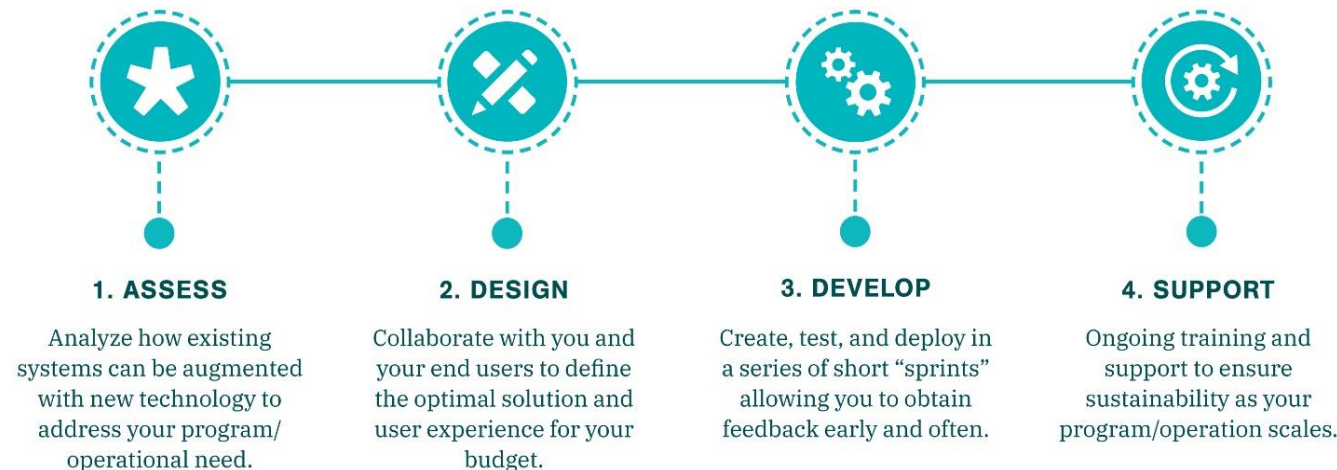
1. ASSESS

Analyze how existing systems can be augmented with new technology to address your program/ operational need.

2. DESIGN

Collaborate with you and your end users to define the optimal solution and user experience for your budget.

3. DEVELOP

Create, test, and deploy in a series of short “sprints” allowing you to obtain feedback early and often.

4. SUPPORT

Ongoing training and support to ensure sustainability as your program/operation scales.